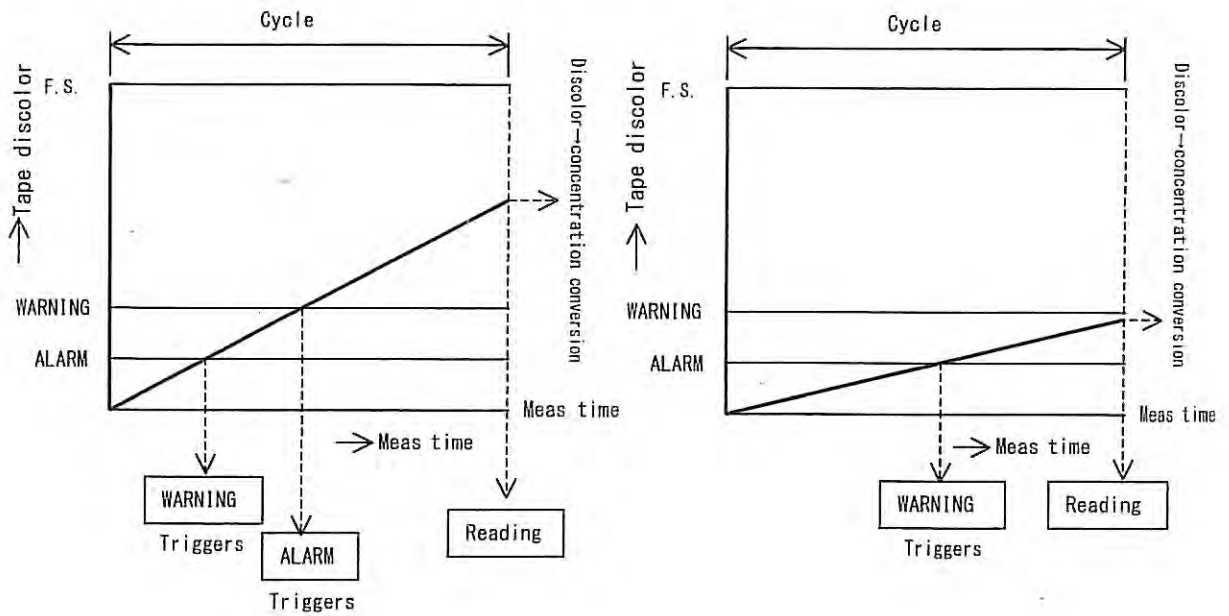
Cycle

F.S.

Tape discolor

Discolor→concentration conversion

WARNING

ALARM

Meas time

→Meas time

WARNING

Triggers

ALARM

Triggers

Reading

Cycle

F.S.

Tape discolor

Discolor→concentration conversion

WARNING

ALARM

Meas time

→Meas time

WARNING

Triggers

Reading